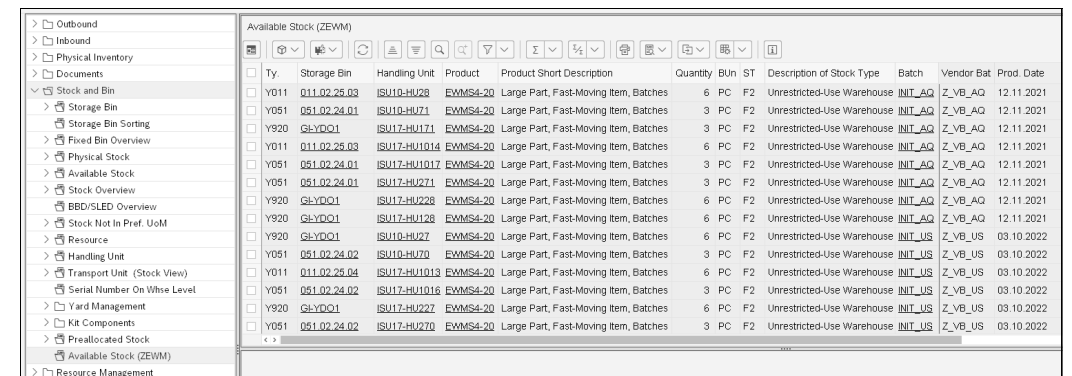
Outbound
Inbound
Physical Inventory
Documents
Stock and Bin
Storage Bin
Storage Bin Sorting
Fixed Bin Overview
Physical Stock
Available Stock
Stock Overview
BBD/SLED Overview
Stock Not In Pref. UoM
Resource
Handling Unit
Transport Unit (Stock View)
Serial Number On Whse Level
Yard Management
Kit Components
Preallocated Stock
Available Stock (ZEWM)
Resource Management

Available Stock (ZEWM)

| Ty. | Storage Bin | Handling Unit | Product | Product Short Description | Quantity | BUn | ST | Description of Stock Type | Batch | Vendor Bat | Prod. Date |
|---|---|---|---|---|---|---|---|---|---|---|---|
| Y011 | 011.02.25.03 | ISU10-HU28 | EWMS4-20 | Large Part, Fast-Moving Item, Batches | 6 | PC | F2 | Unrestricted-Use Warehouse | INIT_AQ | Z_VB_AQ | 12.11.2021 |
| Y051 | 051.02.24.01 | ISU10-HU71 | EWMS4-20 | Large Part, Fast-Moving Item, Batches | 3 | PC | F2 | Unrestricted-Use Warehouse | INIT_AQ | Z_VB_AQ | 12.11.2021 |
| Y920 | GI-YDO1 | ISU17-HU171 | EWMS4-20 | Large Part, Fast-Moving Item, Batches | 3 | PC | F2 | Unrestricted-Use Warehouse | INIT_AQ | Z_VB_AQ | 12.11.2021 |
| Y011 | 011.02.25.03 | ISU17-HU1014 | EWMS4-20 | Large Part, Fast-Moving Item, Batches | 6 | PC | F2 | Unrestricted-Use Warehouse | INIT_AQ | Z_VB_AQ | 12.11.2021 |
| Y051 | 051.02.24.01 | ISU17-HU1017 | EWMS4-20 | Large Part, Fast-Moving Item, Batches | 3 | PC | F2 | Unrestricted-Use Warehouse | INIT_AQ | Z_VB_AQ | 12.11.2021 |
| Y051 | 051.02.24.01 | ISU17-HU271 | EWMS4-20 | Large Part, Fast-Moving Item, Batches | 3 | PC | F2 | Unrestricted-Use Warehouse | INIT_AQ | Z_VB_AQ | 12.11.2021 |
| Y920 | GI-YDO1 | ISU17-HU228 | EWMS4-20 | Large Part, Fast-Moving Item, Batches | 6 | PC | F2 | Unrestricted-Use Warehouse | INIT_AQ | Z_VB_AQ | 12.11.2021 |
| Y920 | GI-YDO1 | ISU17-HU128 | EWMS4-20 | Large Part, Fast-Moving Item, Batches | 3 | PC | F2 | Unrestricted-Use Warehouse | INIT_AQ | Z_VB_AQ | 12.11.2021 |
| Y920 | GI-YDO1 | ISU10-HU27 | EWMS4-20 | Large Part, Fast-Moving Item, Batches | 6 | PC | F2 | Unrestricted-Use Warehouse | INIT_US | Z_VB_US | 03.10.2022 |
| Y051 | 051.02.24.02 | ISU10-HU70 | EWMS4-20 | Large Part, Fast-Moving Item, Batches | 3 | PC | F2 | Unrestricted-Use Warehouse | INIT_US | Z_VB_US | 03.10.2022 |
| Y011 | 011.02.25.04 | ISU17-HU1013 | EWMS4-20 | Large Part, Fast-Moving Item, Batches | 6 | PC | F2 | Unrestricted-Use Warehouse | INIT_US | Z_VB_US | 03.10.2022 |
| Y051 | 051.02.24.02 | ISU17-HU1016 | EWMS4-20 | Large Part, Fast-Moving Item, Batches | 3 | PC | F2 | Unrestricted-Use Warehouse | INIT_US | Z_VB_US | 03.10.2022 |
| Y920 | GI-YDO1 | ISU17-HU227 | EWMS4-20 | Large Part, Fast-Moving Item, Batches | 6 | PC | F2 | Unrestricted-Use Warehouse | INIT_US | Z_VB_US | 03.10.2022 |
| Y051 | 051.02.24.02 | ISU17-HU270 | EWMS4-20 | Large Part, Fast-Moving Item, Batches | 3 | PC | F2 | Unrestricted-Use Warehouse | INIT_US | Z_VB_US | 03.10.2022 |